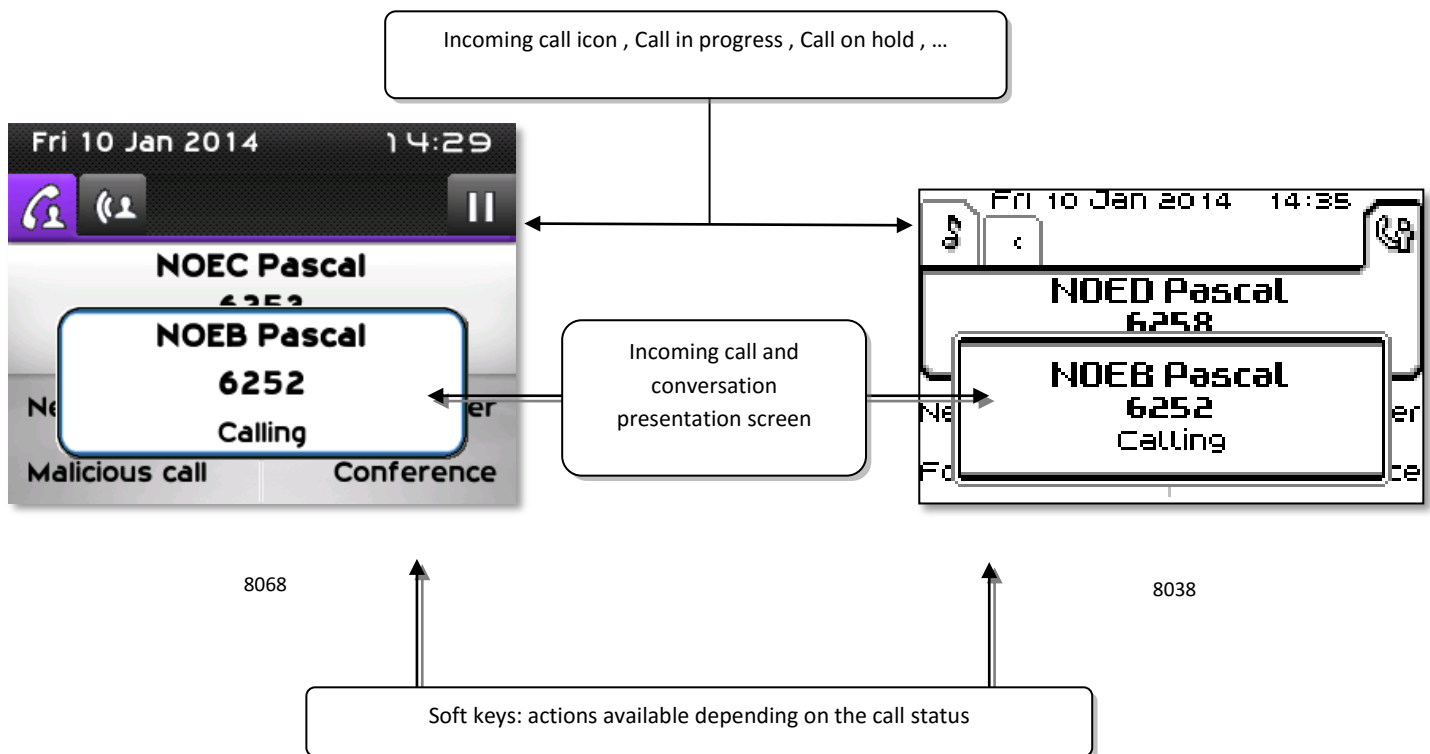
Incoming call icon , Call in progress , Call on hold , …

Fri 10 Jan 2014 14:29

NOEC Pascal

6253

NOEB Pascal

6252

Calling

Ne

er

Malicious call

Conference

Incoming call and conversation presentation screen

Fri 10 Jan 2014 14:35

NOED Pascal

6258

NOEB Pascal

6252

Calling

Ne

er

Fo

ce

8068

8038

Soft keys: actions available depending on the call status